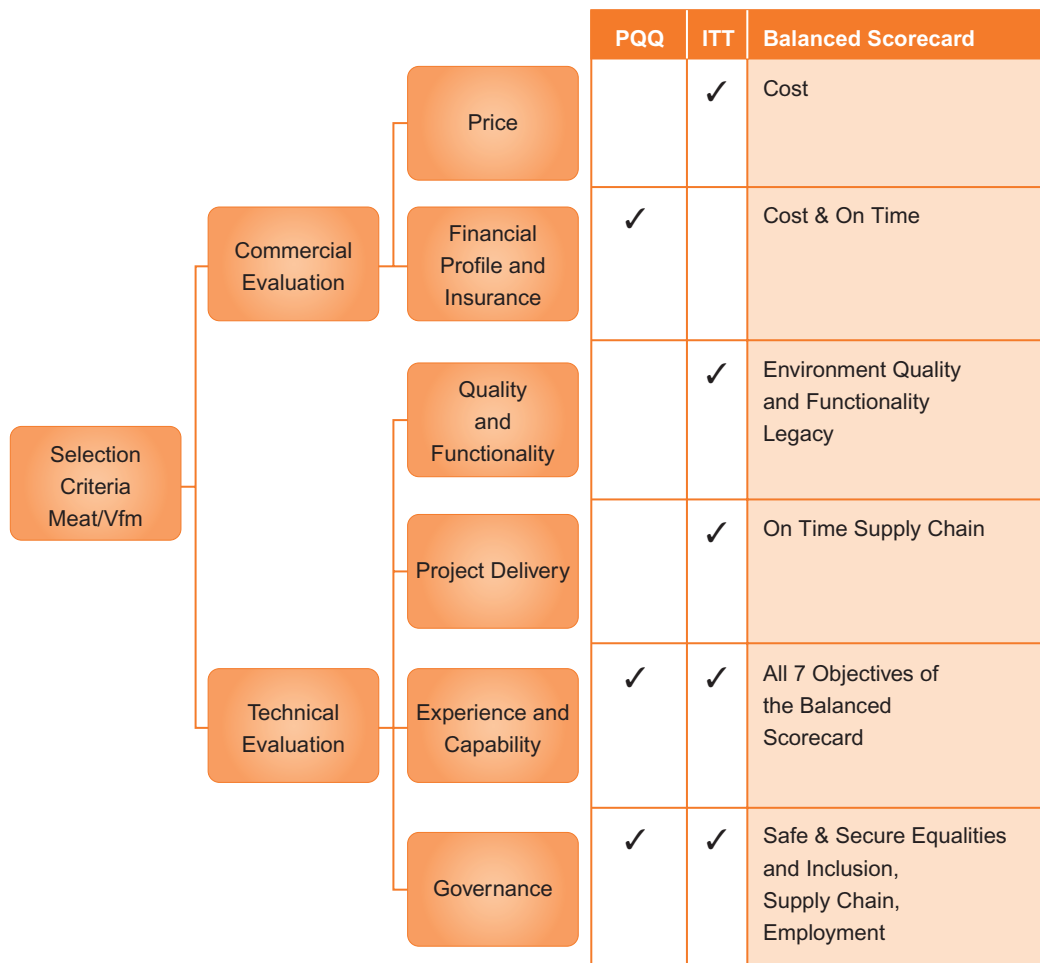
Selection Criteria Meat/Vfm

Commercial Evaluation

Technical Evaluation

| | PQQ | ITT | Balanced Scorecard |
|---|---|---|---|
| Price | | ✓ | Cost |
| Financial Profile and Insurance | ✓ | | Cost & On Time |
| Quality and Functionality | | ✓ | Environment Quality and Functionality Legacy |
| Project Delivery | | ✓ | On Time Supply Chain |
| Experience and Capability | ✓ | ✓ | All 7 Objectives of the Balanced Scorecard |
| Governance | ✓ | ✓ | Safe & Secure Equalities and Inclusion, Supply Chain, Employment |